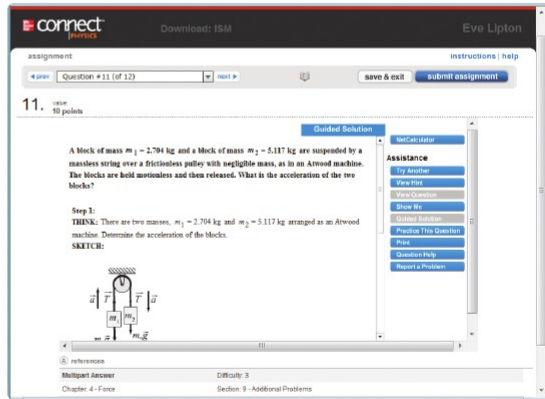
connect PHYSICS

Download: ISM

Eve Lipton

assignment

instructions | help

◂ prev

Question #11 (of 12)

next ▸

save & exit

submit assignment

11.

value: 10 points

Guided Solution

A block of mass $m_1 = 2.704$ kg and a block of mass $m_2 = 5.117$ kg are suspended by a massless string over a frictionless pulley with negligible mass, as in an Atwood machine. The blocks are held motionless and then released. What is the acceleration of the two blocks?

Step 1:
THINK: There are two masses, $m_1 = 2.704$ kg and $m_2 = 5.117$ kg arranged as an Atwood machine. Determine the acceleration of the blocks.
SKETCH:

$\vec{a}$ $\vec{T}$ $\vec{T}$ $\vec{a}$ $m_1$ $m_2$ $m_1\vec{g}$ $m_2\vec{g}$

NetCalculator

Assistance

Try Another

View Hint

View Question

Show Me

Guided Solution

Practice This Question

Print

Question Help

Report a Problem

references

Multipart Answer

Difficulty: 3

Chapter: 4 - Force

Section: 9 - Additional Problems